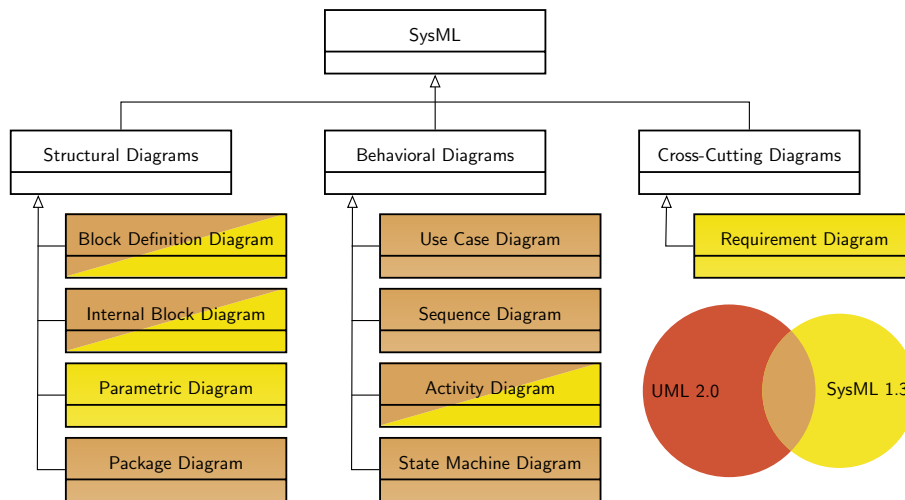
SysML

Structural Diagrams

Behavioral Diagrams

Cross-Cutting Diagrams

Block Definition Diagram

Internal Block Diagram

Parametric Diagram

Package Diagram

Use Case Diagram

Sequence Diagram

Activity Diagram

State Machine Diagram

Requirement Diagram

UML 2.0

SysML 1.3